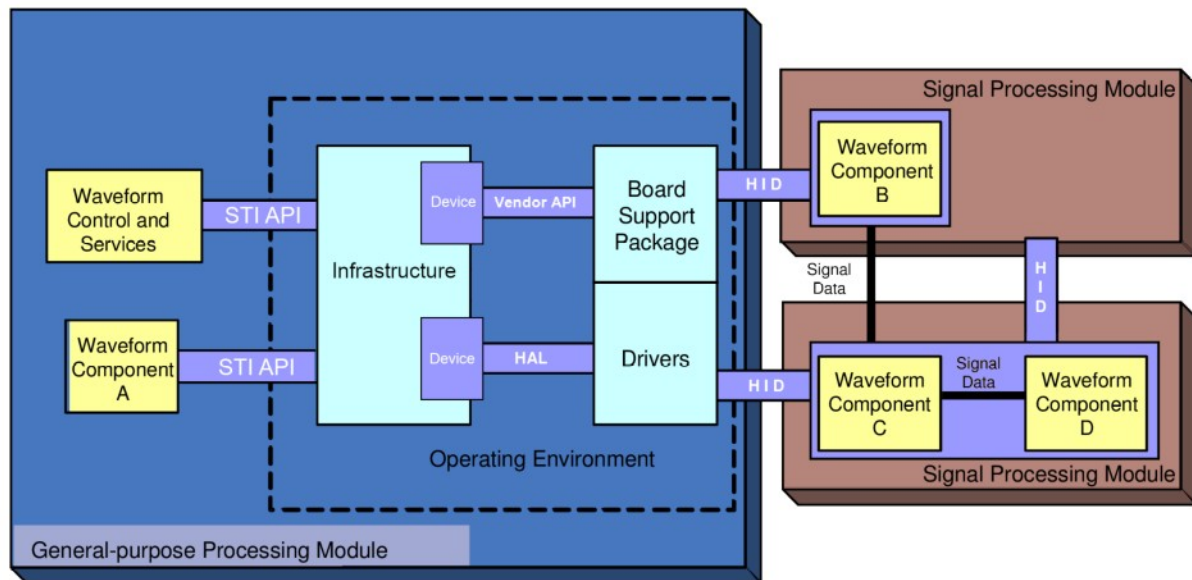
Waveform Control and Services

STI API

Waveform Component A

STI API

Infrastructure

Device

Vendor API

Device

HAL

Board Support Package

Drivers

Operating Environment

General-purpose Processing Module

Signal Processing Module

H I D

Waveform Component B

Signal Data

H I D

H I D

Waveform Component C

Signal Data

Waveform Component D

Signal Processing Module